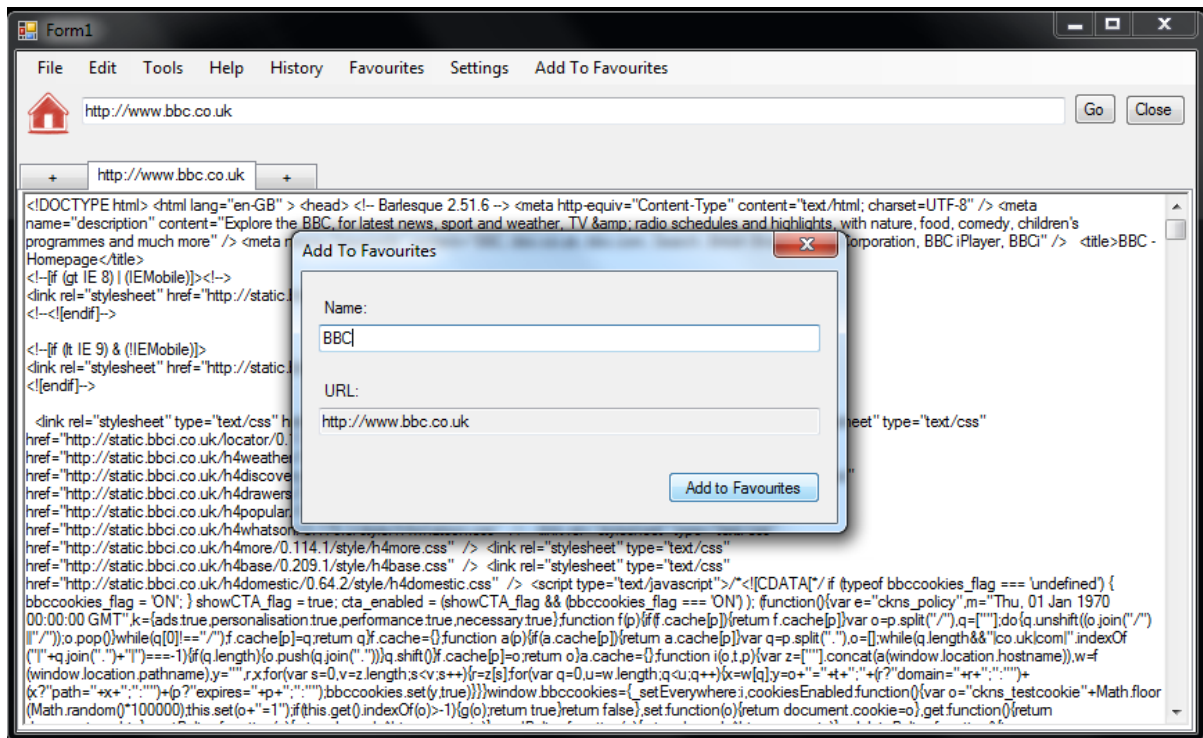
Form1

File Edit Tools Help History Favourites Settings Add To Favourites

http://www.bbc.co.uk

Go Close

+ http://www.bbc.co.uk +

<!DOCTYPE html> <html lang="en-GB" > <head> <!-- Barlesque 2.51.6 --> <meta http-equiv="Content-Type" content="text/html; charset=UTF-8" /> <meta name="description" content="Explore the BBC, for latest news, sport and weather, TV &amp; radio schedules and highlights, with nature, food, comedy, children's programmes and much more" /> <meta n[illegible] Corporation, BBC iPlayer, BBCi" /> <title>BBC - Homepage</title>
<!--[if (gt IE 8) | (IEMobile)]><!-->
<link rel="stylesheet" href="http://static.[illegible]
<!--<![endif]-->

<!--[if (lt IE 9) & (!IEMobile)]>
<link rel="stylesheet" href="http://static.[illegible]
<![endif]-->

<link rel="stylesheet" type="text/css" h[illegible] heet" type="text/css"
href="http://static.bbci.co.uk/locator/0.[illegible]
href="http://static.bbci.co.uk/h4weathe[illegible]
href="http://static.bbci.co.uk/h4discove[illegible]
href="http://static.bbci.co.uk/h4drawers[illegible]
href="http://static.bbci.co.uk/h4popular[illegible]
href="http://static.bbci.co.uk/h4whatson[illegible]
href="http://static.bbci.co.uk/h4more/0.114.1/style/h4more.css" /> <link rel="stylesheet" type="text/css"
href="http://static.bbci.co.uk/h4base/0.209.1/style/h4base.css" /> <link rel="stylesheet" type="text/css"
href="http://static.bbci.co.uk/h4domestic/0.64.2/style/h4domestic.css" /> <script type="text/javascript">/*<![CDATA[*/ if (typeof bbccookies_flag === 'undefined') { bbccookies_flag = 'ON'; } showCTA_flag = true; cta_enabled = (showCTA_flag && (bbccookies_flag === 'ON') ); (function(){var e="ckns_policy",m="Thu, 01 Jan 1970 00:00:00 GMT",k={ads:true,personalisation:true,performance:true,necessary:true};function f(p){if(f.cache[p]){return f.cache[p]}var o=p.split("/"),q=[""];do{q.unshift((o.join("/")||"/"));o.pop()}while(q[0]!=="/");f.cache[p]=q;return q}f.cache={};function a(p){if(a.cache[p]){return a.cache[p]}var q=p.split("."),o=[];while(q.length&&"|co.uk|com|".indexOf("|"+q.join(".")+"|")===-1){if(q.length){o.push(q.join("."))}q.shift()}f.cache[p]=o;return o}a.cache={};function i(o,t,p){var z=[""].concat(a(window.location.hostname)),w=f(window.location.pathname),y="",r,x;for(var s=0,v=z.length;s<v;s++){r=z[s];for(var q=0,u=w.length;q<u;q++){x=w[q];y=o+"="+t+";"+(r?"domain="+r+";":"")+(x?"path="+x+";":"")+(p?"expires="+p+";":"");bbccookies.set(y,true)}}}window.bbccookies={_setEverywhere:i,cookiesEnabled:function(){var o="ckns_testcookie"+Math.floor(Math.random()*100000);this.set(o+"=1");if(this.get().indexOf(o)>-1){g(o);return true}return false},set:function(o){return document.cookie=o},get:function(){return

Add To Favourites
Name:
BBC
URL:
http://www.bbc.co.uk
Add to Favourites